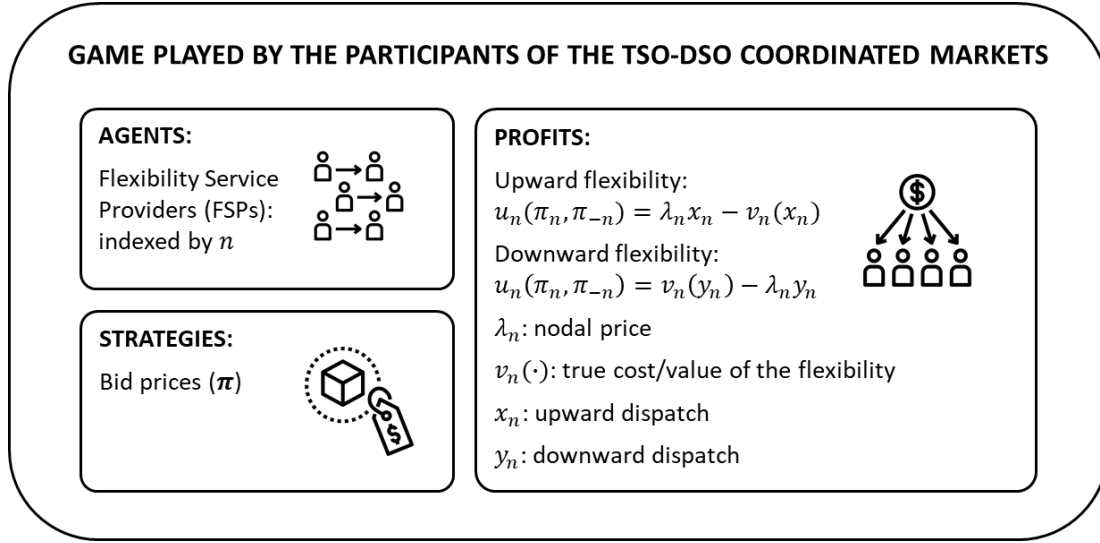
GAME PLAYED BY THE PARTICIPANTS OF THE TSO-DSO COORDINATED MARKETS

AGENTS:

Flexibility Service Providers (FSPs): indexed by $n$

STRATEGIES:

Bid prices ($\boldsymbol{\pi}$)

$

PROFITS:

Upward flexibility:
$u_n(\pi_n, \pi_{-n}) = \lambda_n x_n - v_n(x_n)$

Downward flexibility:
$u_n(\pi_n, \pi_{-n}) = v_n(y_n) - \lambda_n y_n$

$\lambda_n$: nodal price

$v_n(\cdot)$: true cost/value of the flexibility

$x_n$: upward dispatch

$y_n$: downward dispatch

$